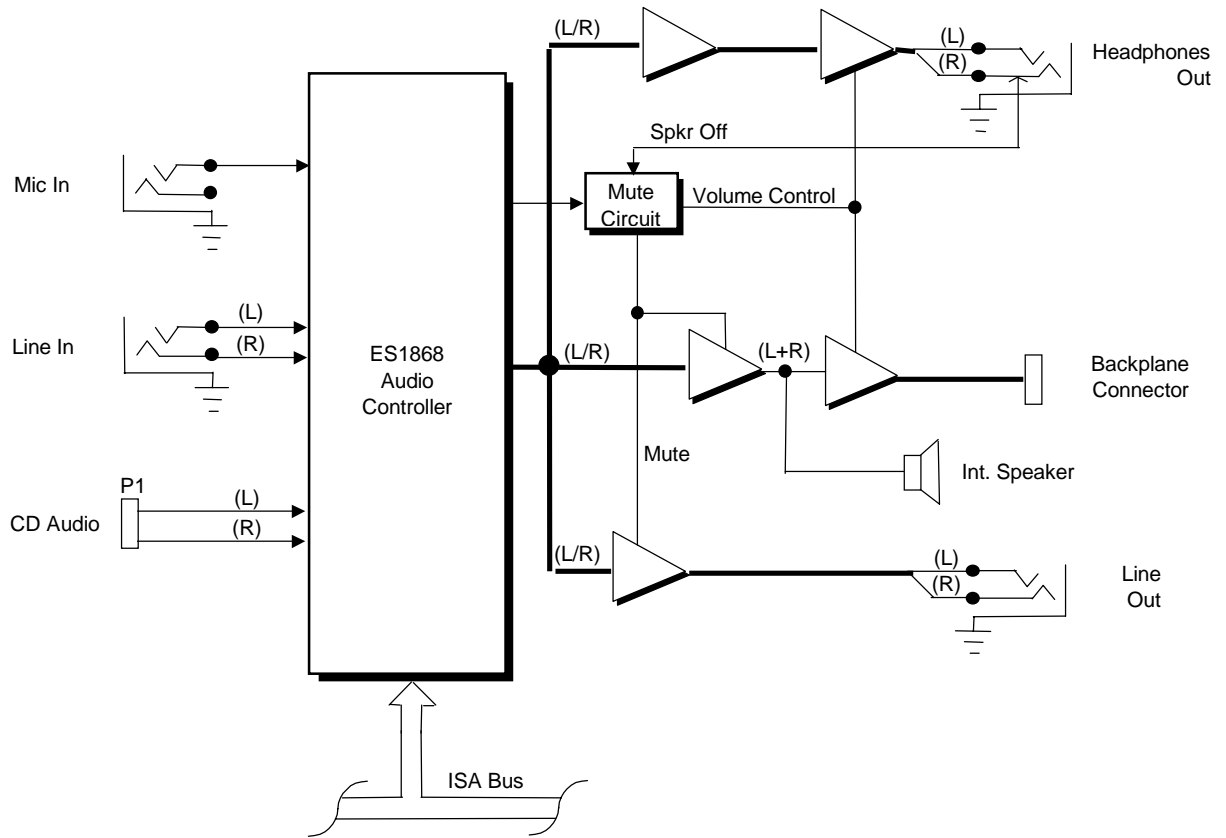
(L/R)

(L)

(R)

Headphones Out

Spkr Off

Mic In

Mute Circuit

Volume Control

(L)

Line In

(R)

ES1868 Audio Controller

(L/R)

(L+R)

Backplane Connector

Mute

Int. Speaker

P1

CD Audio

(L)

(R)

(L/R)

(L)

(R)

Line Out

ISA Bus